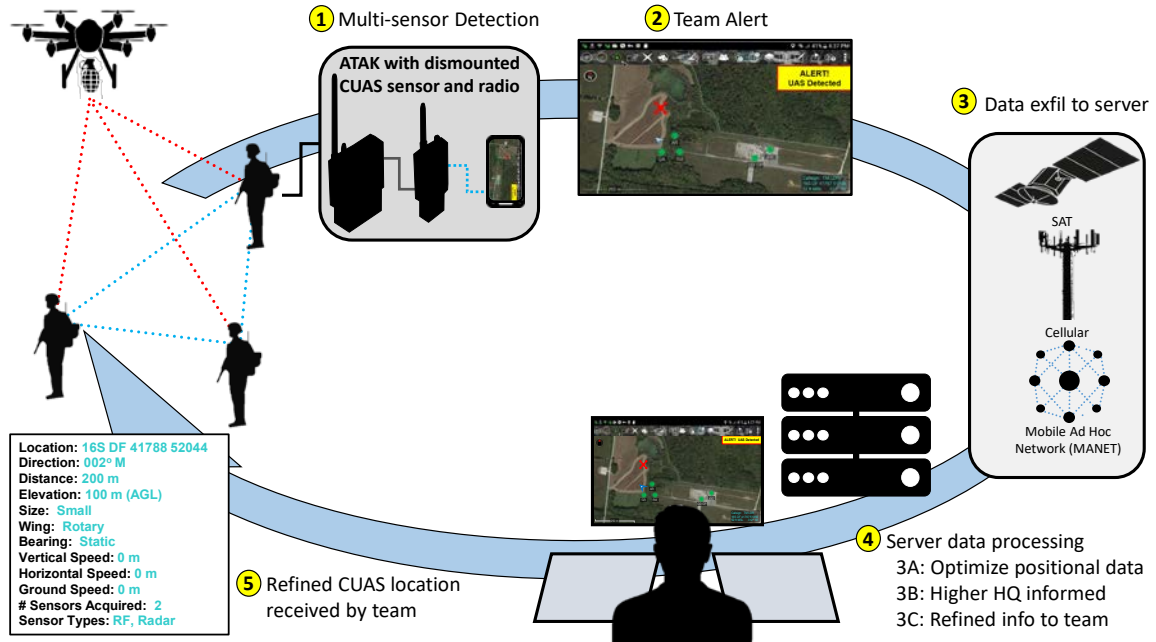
1 Multi-sensor Detection

ATAK with dismounted CUAS sensor and radio

2 Team Alert

ALERT! UAS Detected

3 Data exfil to server

SAT

Cellular

Mobile Ad Hoc Network (MANET)

ALERT! UAS Detected

4 Server data processing
3A: Optimize positional data
3B: Higher HQ informed
3C: Refined info to team

5 Refined CUAS location received by team

Location: 16S DF 41788 52044
Direction: 002° M
Distance: 200 m
Elevation: 100 m (AGL)
Size: Small
Wing: Rotary
Bearing: Static
Vertical Speed: 0 m
Horizontal Speed: 0 m
Ground Speed: 0 m
# Sensors Acquired: 2
Sensor Types: RF, Radar